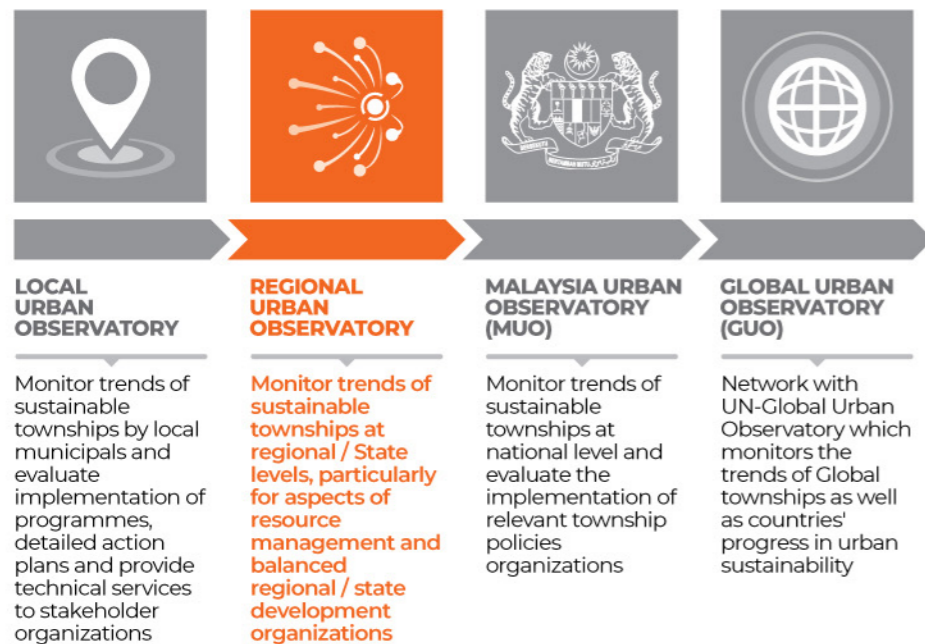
LOCAL URBAN OBSERVATORY

Monitor trends of sustainable townships by local municipals and evaluate implementation of programmes, detailed action plans and provide technical services to stakeholder organizations

REGIONAL URBAN OBSERVATORY

Monitor trends of sustainable townships at regional / State levels, particularly for aspects of resource management and balanced regional / state development organizations

MALAYSIA URBAN OBSERVATORY (MUO)

Monitor trends of sustainable townships at national level and evaluate the implementation of relevant township policies organizations

GLOBAL URBAN OBSERVATORY (GUO)

Network with UN-Global Urban Observatory which monitors the trends of Global townships as well as countries' progress in urban sustainability